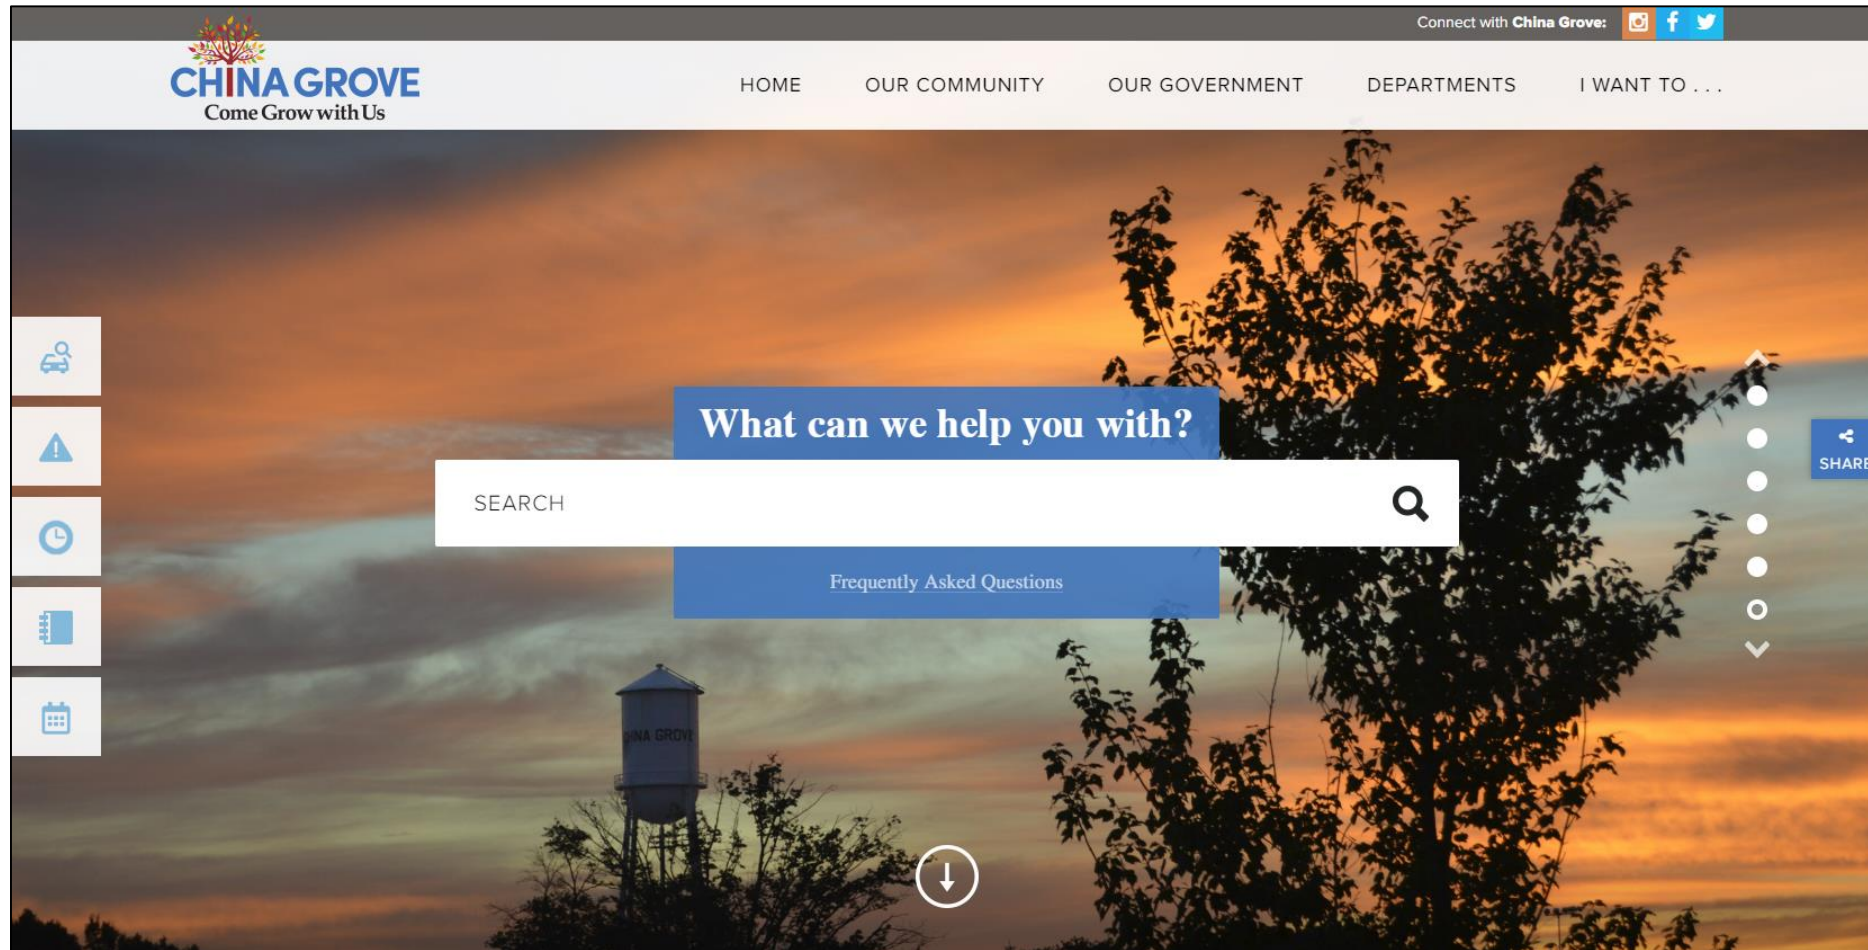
Connect with China Grove:

CHINA GROVE
Come Grow with Us

HOME OUR COMMUNITY OUR GOVERNMENT DEPARTMENTS I WANT TO . . .

What can we help you with?

SEARCH

Frequently Asked Questions

SHARE

INA GROVE